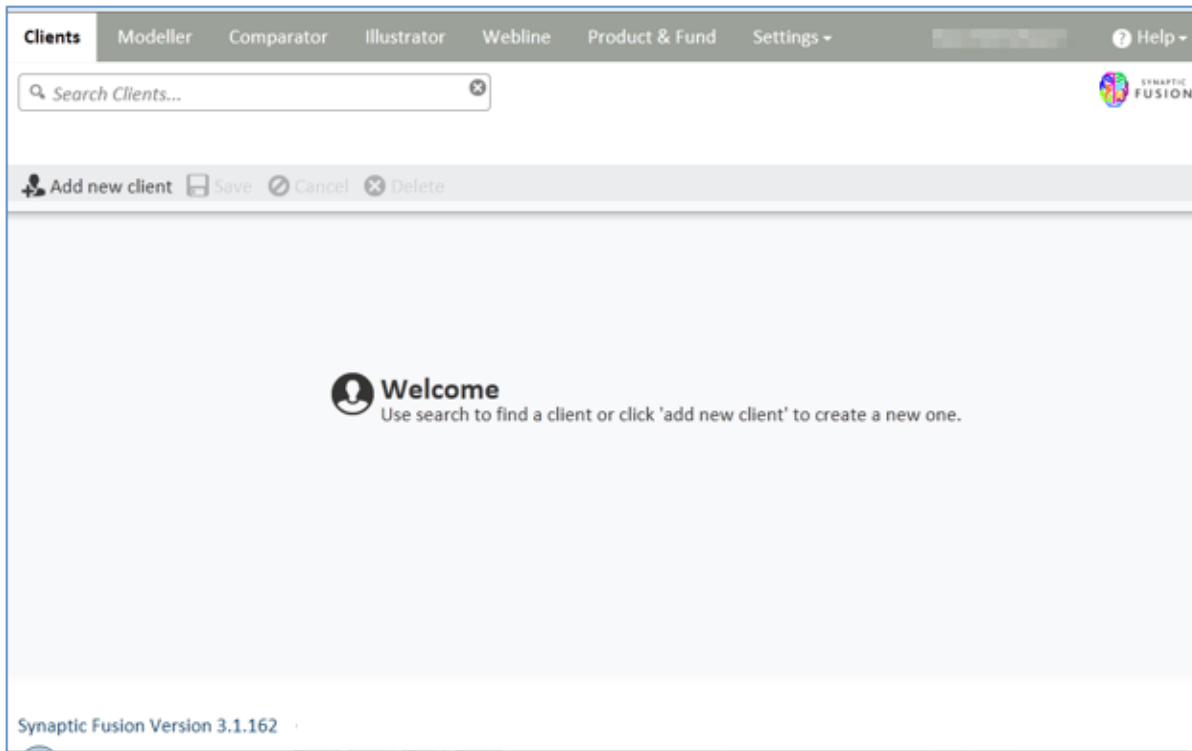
Clients Modeller Comparator Illustrator Webline Product & Fund Settings ▾ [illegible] Help ▾

Search Clients...

SYNAPTIC FUSION

Add new client Save Cancel Delete

Welcome
Use search to find a client or click 'add new client' to create a new one.

Synaptic Fusion Version 3.1.162